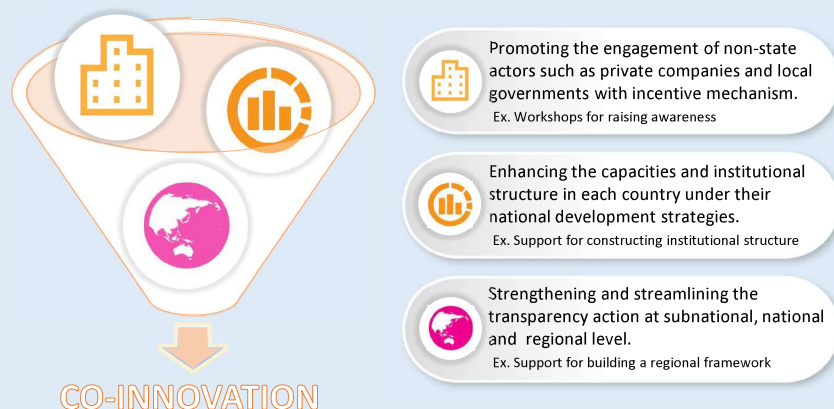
Promoting the engagement of non-state actors such as private companies and local governments with incentive mechanism.
Ex. Workshops for raising awareness

Enhancing the capacities and institutional structure in each country under their national development strategies.
Ex. Support for constructing institutional structure

Strengthening and streamlining the transparency action at subnational, national and regional level.
Ex. Support for building a regional framework

CO-INNOVATION